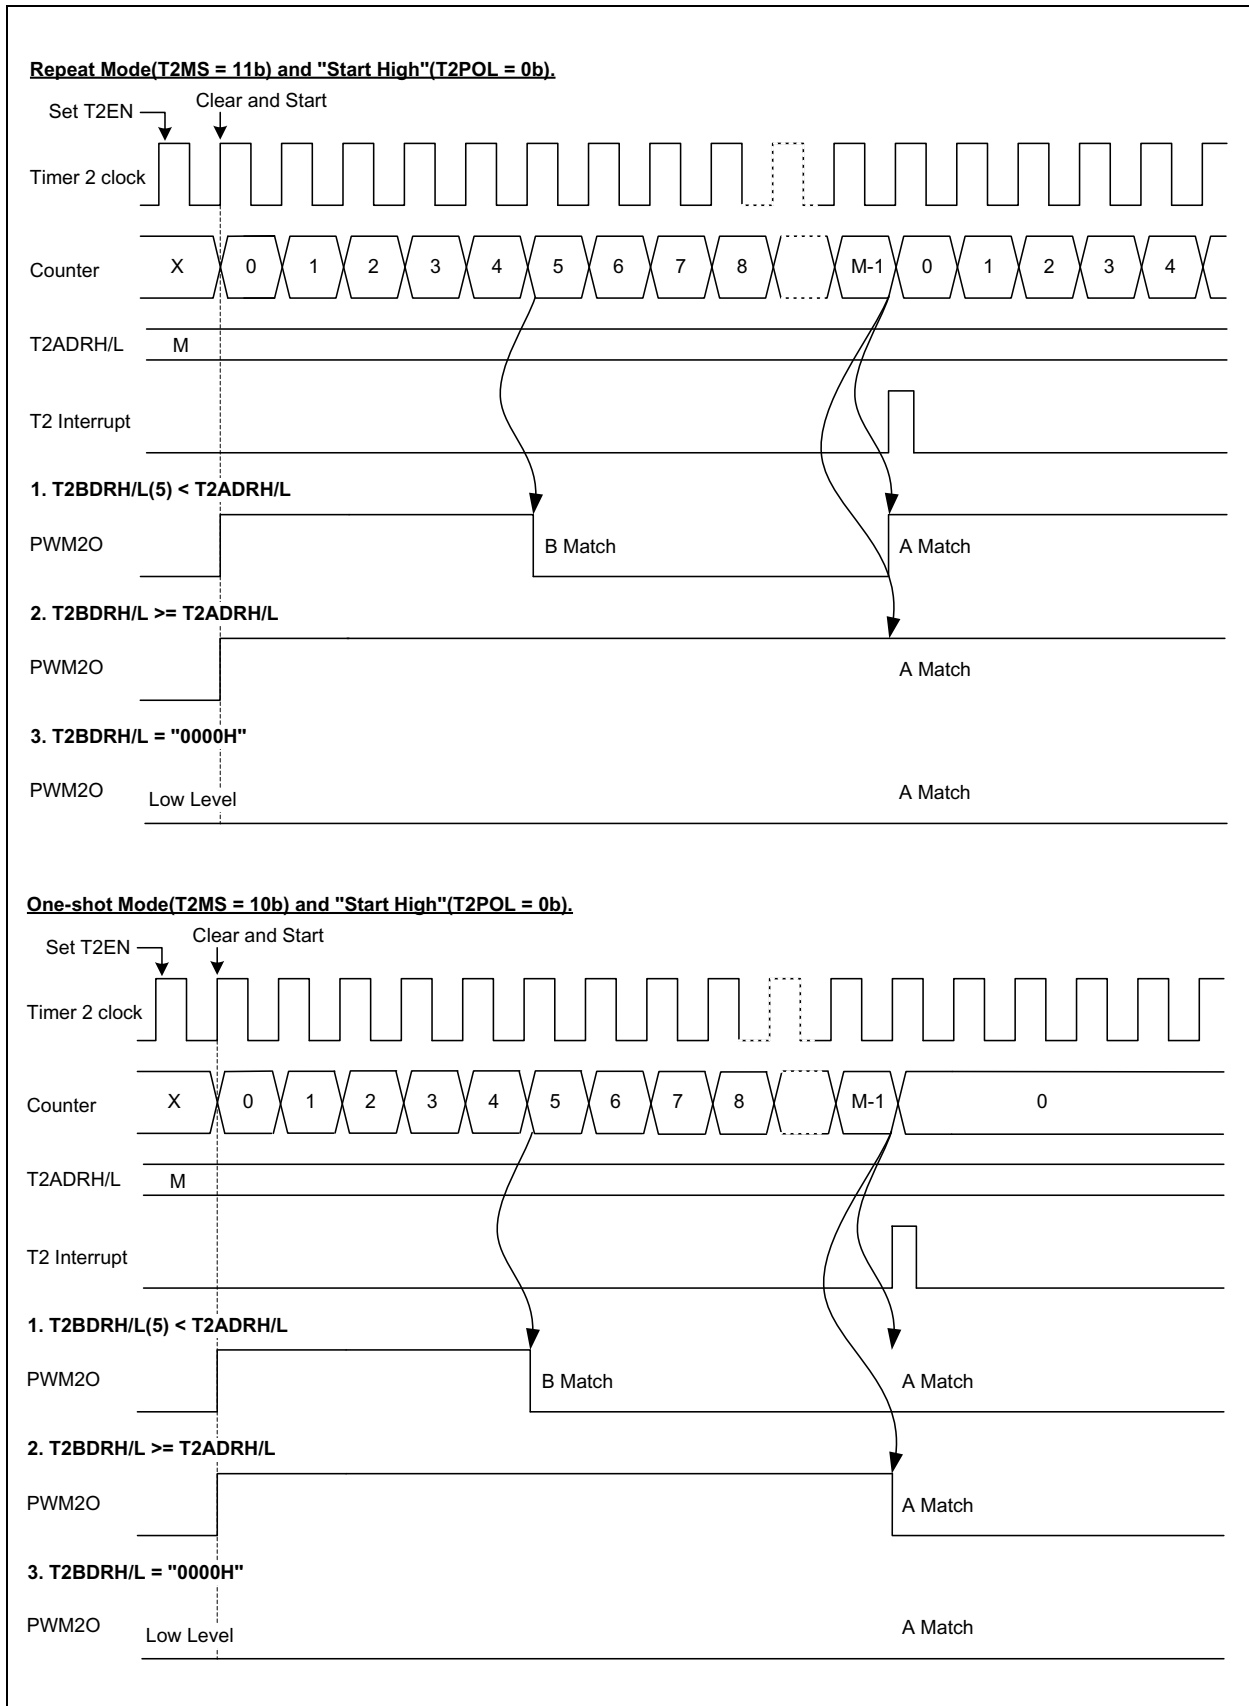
Repeat Mode(T2MS = 11b) and "Start High"(T2POL = 0b).

Set T2EN

Clear and Start

Timer 2 clock

Counter X 0 1 2 3 4 5 6 7 8 M-1 0 1 2 3 4

T2ADRH/L M

T2 Interrupt

1. T2BDRH/L(5) < T2ADRH/L

PWM2O

B Match

A Match

2. T2BDRH/L >= T2ADRH/L

PWM2O

A Match

3. T2BDRH/L = "0000H"

PWM2O

Low Level

A Match

One-shot Mode(T2MS = 10b) and "Start High"(T2POL = 0b).

Set T2EN

Clear and Start

Timer 2 clock

Counter X 0 1 2 3 4 5 6 7 8 M-1 0

T2ADRH/L M

T2 Interrupt

1. T2BDRH/L(5) < T2ADRH/L

PWM2O

B Match

A Match

2. T2BDRH/L >= T2ADRH/L

PWM2O

A Match

3. T2BDRH/L = "0000H"

PWM2O

Low Level

A Match